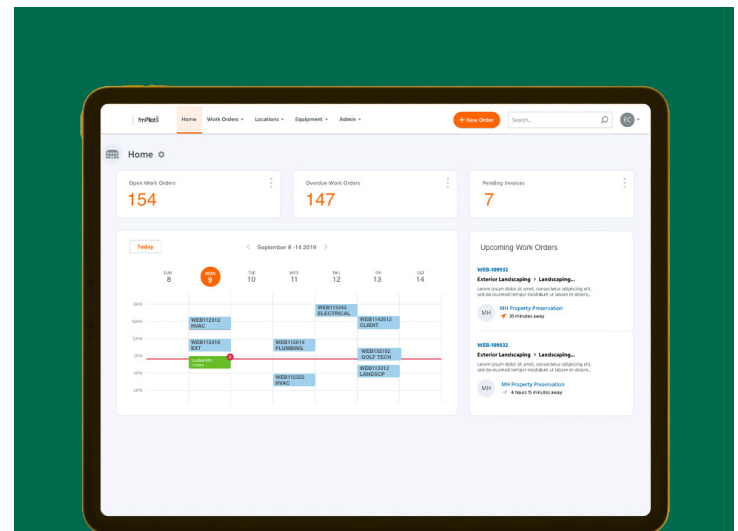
fmPilot

Home Work Orders ▾ Locations ▾ Equipment ▾ Admin ▾

+ New Order

Search...

FC

Home

Open Work Orders
154

Overdue Work Orders
147

Pending Invoices
7

Today

September 8 - 14 2019

SUN 8
MON 9
TUE 10
WED 11
THU 12
FRI 13
SAT 14

8AM
10AM
12PM
2PM
4PM
6PM

WEB112312 HVAC
WEB112416 EXT
Locksmith
WEB112614 PLUMBING
WEB112322 HVAC
WEB112342 ELECTRICAL
WEB1162012 CLIENT
WEB112152 GOLF TECH
WEB112152 LANDSCP

Upcoming Work Orders

WEB-109932
Exterior Landscaping > Landscaping...
Lorem ipsum dolor sit amet, consectetur adipiscing elit, sed do eiusmod tempor incididunt ut labore et dolore
MH
MH Property Preservation
35 minutes away

WEB-109932
Exterior Landscaping > Landscaping...
Lorem ipsum dolor sit amet, consectetur adipiscing elit, sed do eiusmod tempor incididunt ut labore et dolore
MH
MH Property Preservation
4 hours 15 minutes away